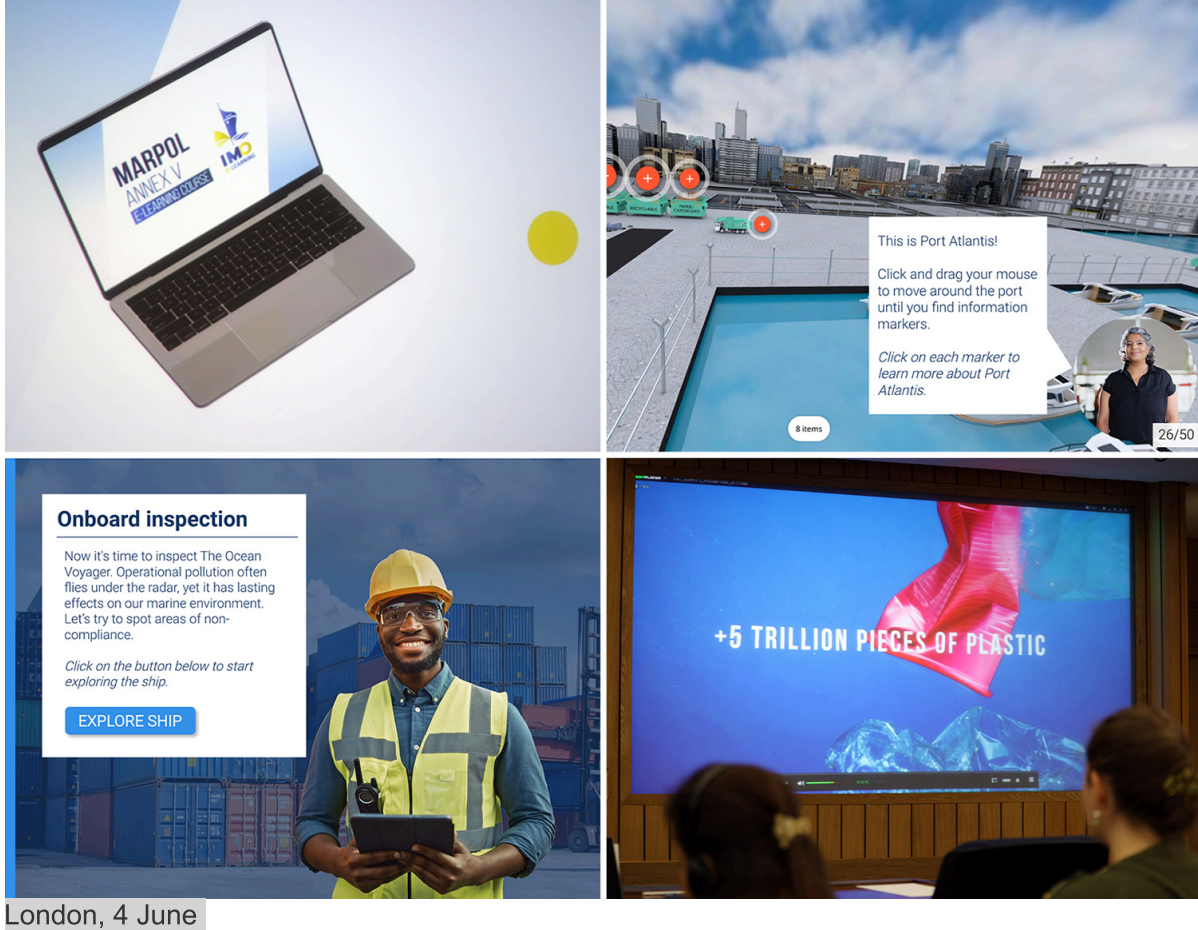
MARPOL
ANNEX V
E-LEARNING COURSE
IMO
E-LEARNING

RECYCLABLE
PAPER/CARDBOARD

This is Port Atlantis!

Click and drag your mouse to move around the port until you find information markers.

*Click on each marker to learn more about Port Atlantis.*

8 items

26/50

**Onboard inspection**

Now it's time to inspect The Ocean Voyager. Operational pollution often flies under the radar, yet it has lasting effects on our marine environment. Let's try to spot areas of non-compliance.

*Click on the button below to start exploring the ship.*

EXPLORE SHIP

+5 TRILLION PIECES OF PLASTIC

London, 4 June